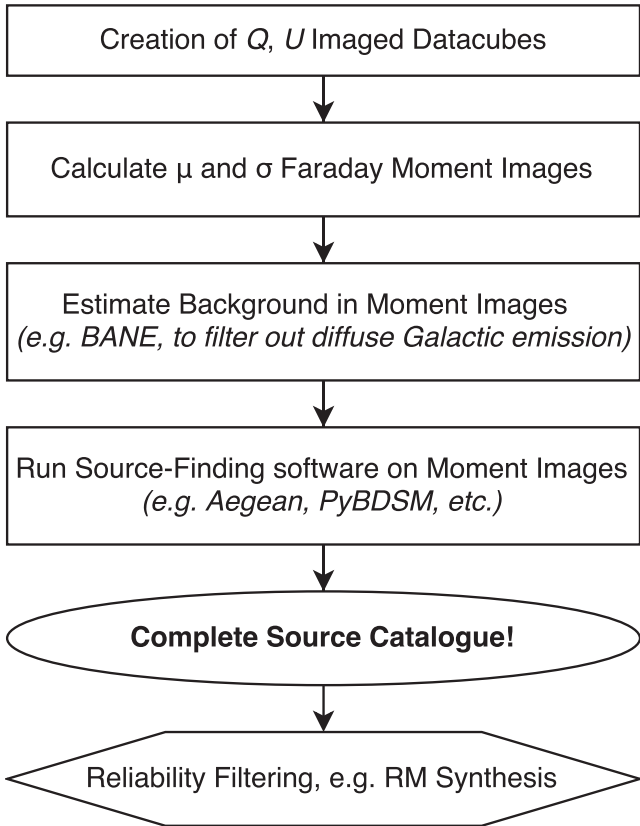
Creation of $Q$, $U$ Imaged Datacubes

Calculate μ and σ Faraday Moment Images

Estimate Background in Moment Images
*(e.g. BANE, to filter out diffuse Galactic emission)*

Run Source-Finding software on Moment Images
*(e.g. Aegean, PyBDSM, etc.)*

**Complete Source Catalogue!**

Reliability Filtering, e.g. RM Synthesis